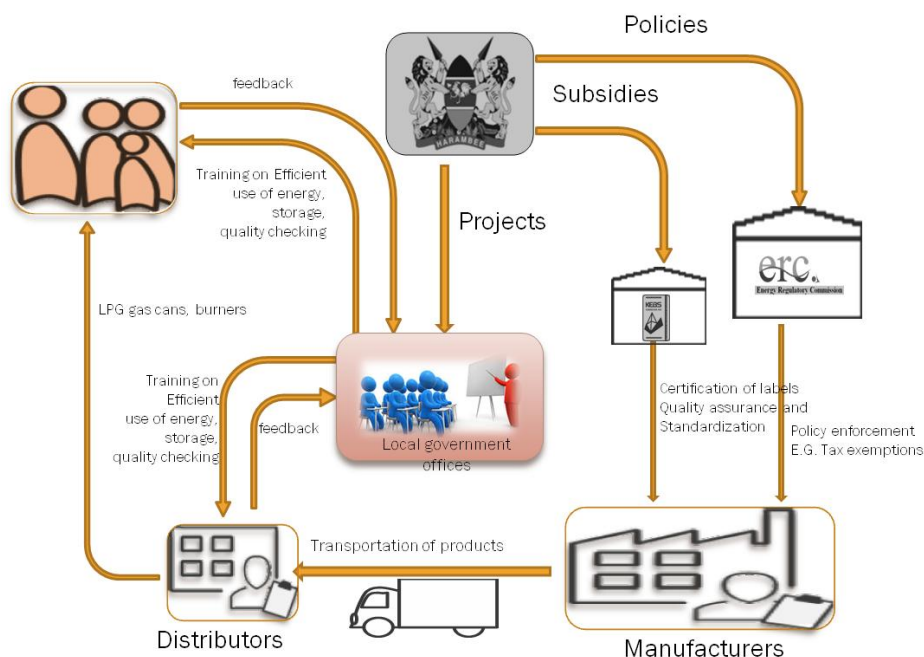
Policies

feedback

HARAMBEE

Subsidies

Training on Efficient use of energy, storage, quality checking

Projects

erc.
Energy Regulatory Commission

KEBS

LPG gas cans, burners

Training on Efficient use of energy, storage, quality checking

feedback

Local government offices

Certification of labels
Quality assurance and Standardization

Policy enforcement
E.G. Tax exemptions

Transportation of products

Distributors

Manufacturers